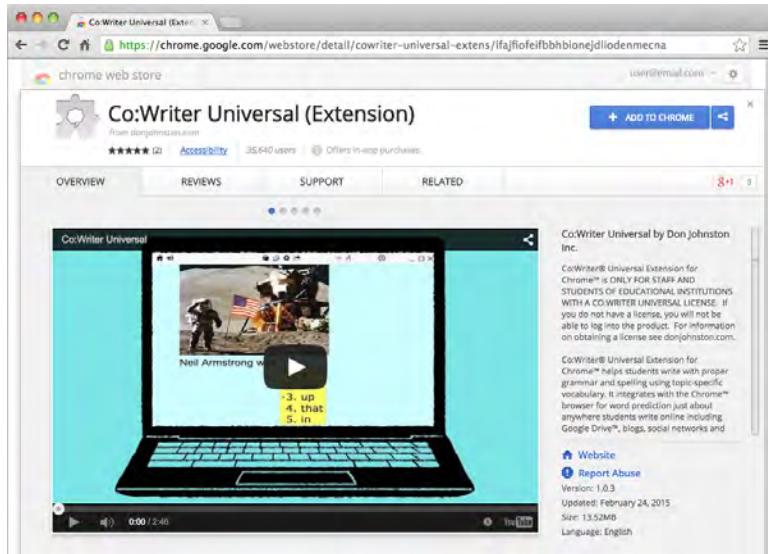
Co:Writer Universal (Exten ×

https://chrome.google.com/webstore/detail/cowriter-universal-extens/lfajfiofeifbbhbionejdliodenmecna

chrome web store

user@email.com

Co:Writer Universal (Extension)

from donjohnston.com

★★★★★ (2) Accessibility 35,640 users Offers in-app purchases

+ ADD TO CHROME

OVERVIEW REVIEWS SUPPORT RELATED

g+1 0

Co:Writer Universal

Neil Armstrong w

3. up
4. that
5. in

0:00 / 2:46

Co:Writer Universal by Don Johnston Inc.

Co:Writer® Universal Extension for Chrome™ is ONLY FOR STAFF AND STUDENTS OF EDUCATIONAL INSTITUTIONS WITH A CO:WRITER UNIVERSAL LICENSE. If you do not have a license, you will not be able to log into the product. For information on obtaining a license see donjohnston.com.

Co:Writer® Universal Extension for Chrome™ helps students write with proper grammar and spelling using topic-specific vocabulary. It integrates with the Chrome™ browser for word prediction just about anywhere students write online including Google Drive™, blogs, social networks and

Website

Report Abuse

Version: 1.0.3

Updated: February 24, 2015

Size: 13.52MB

Language: English